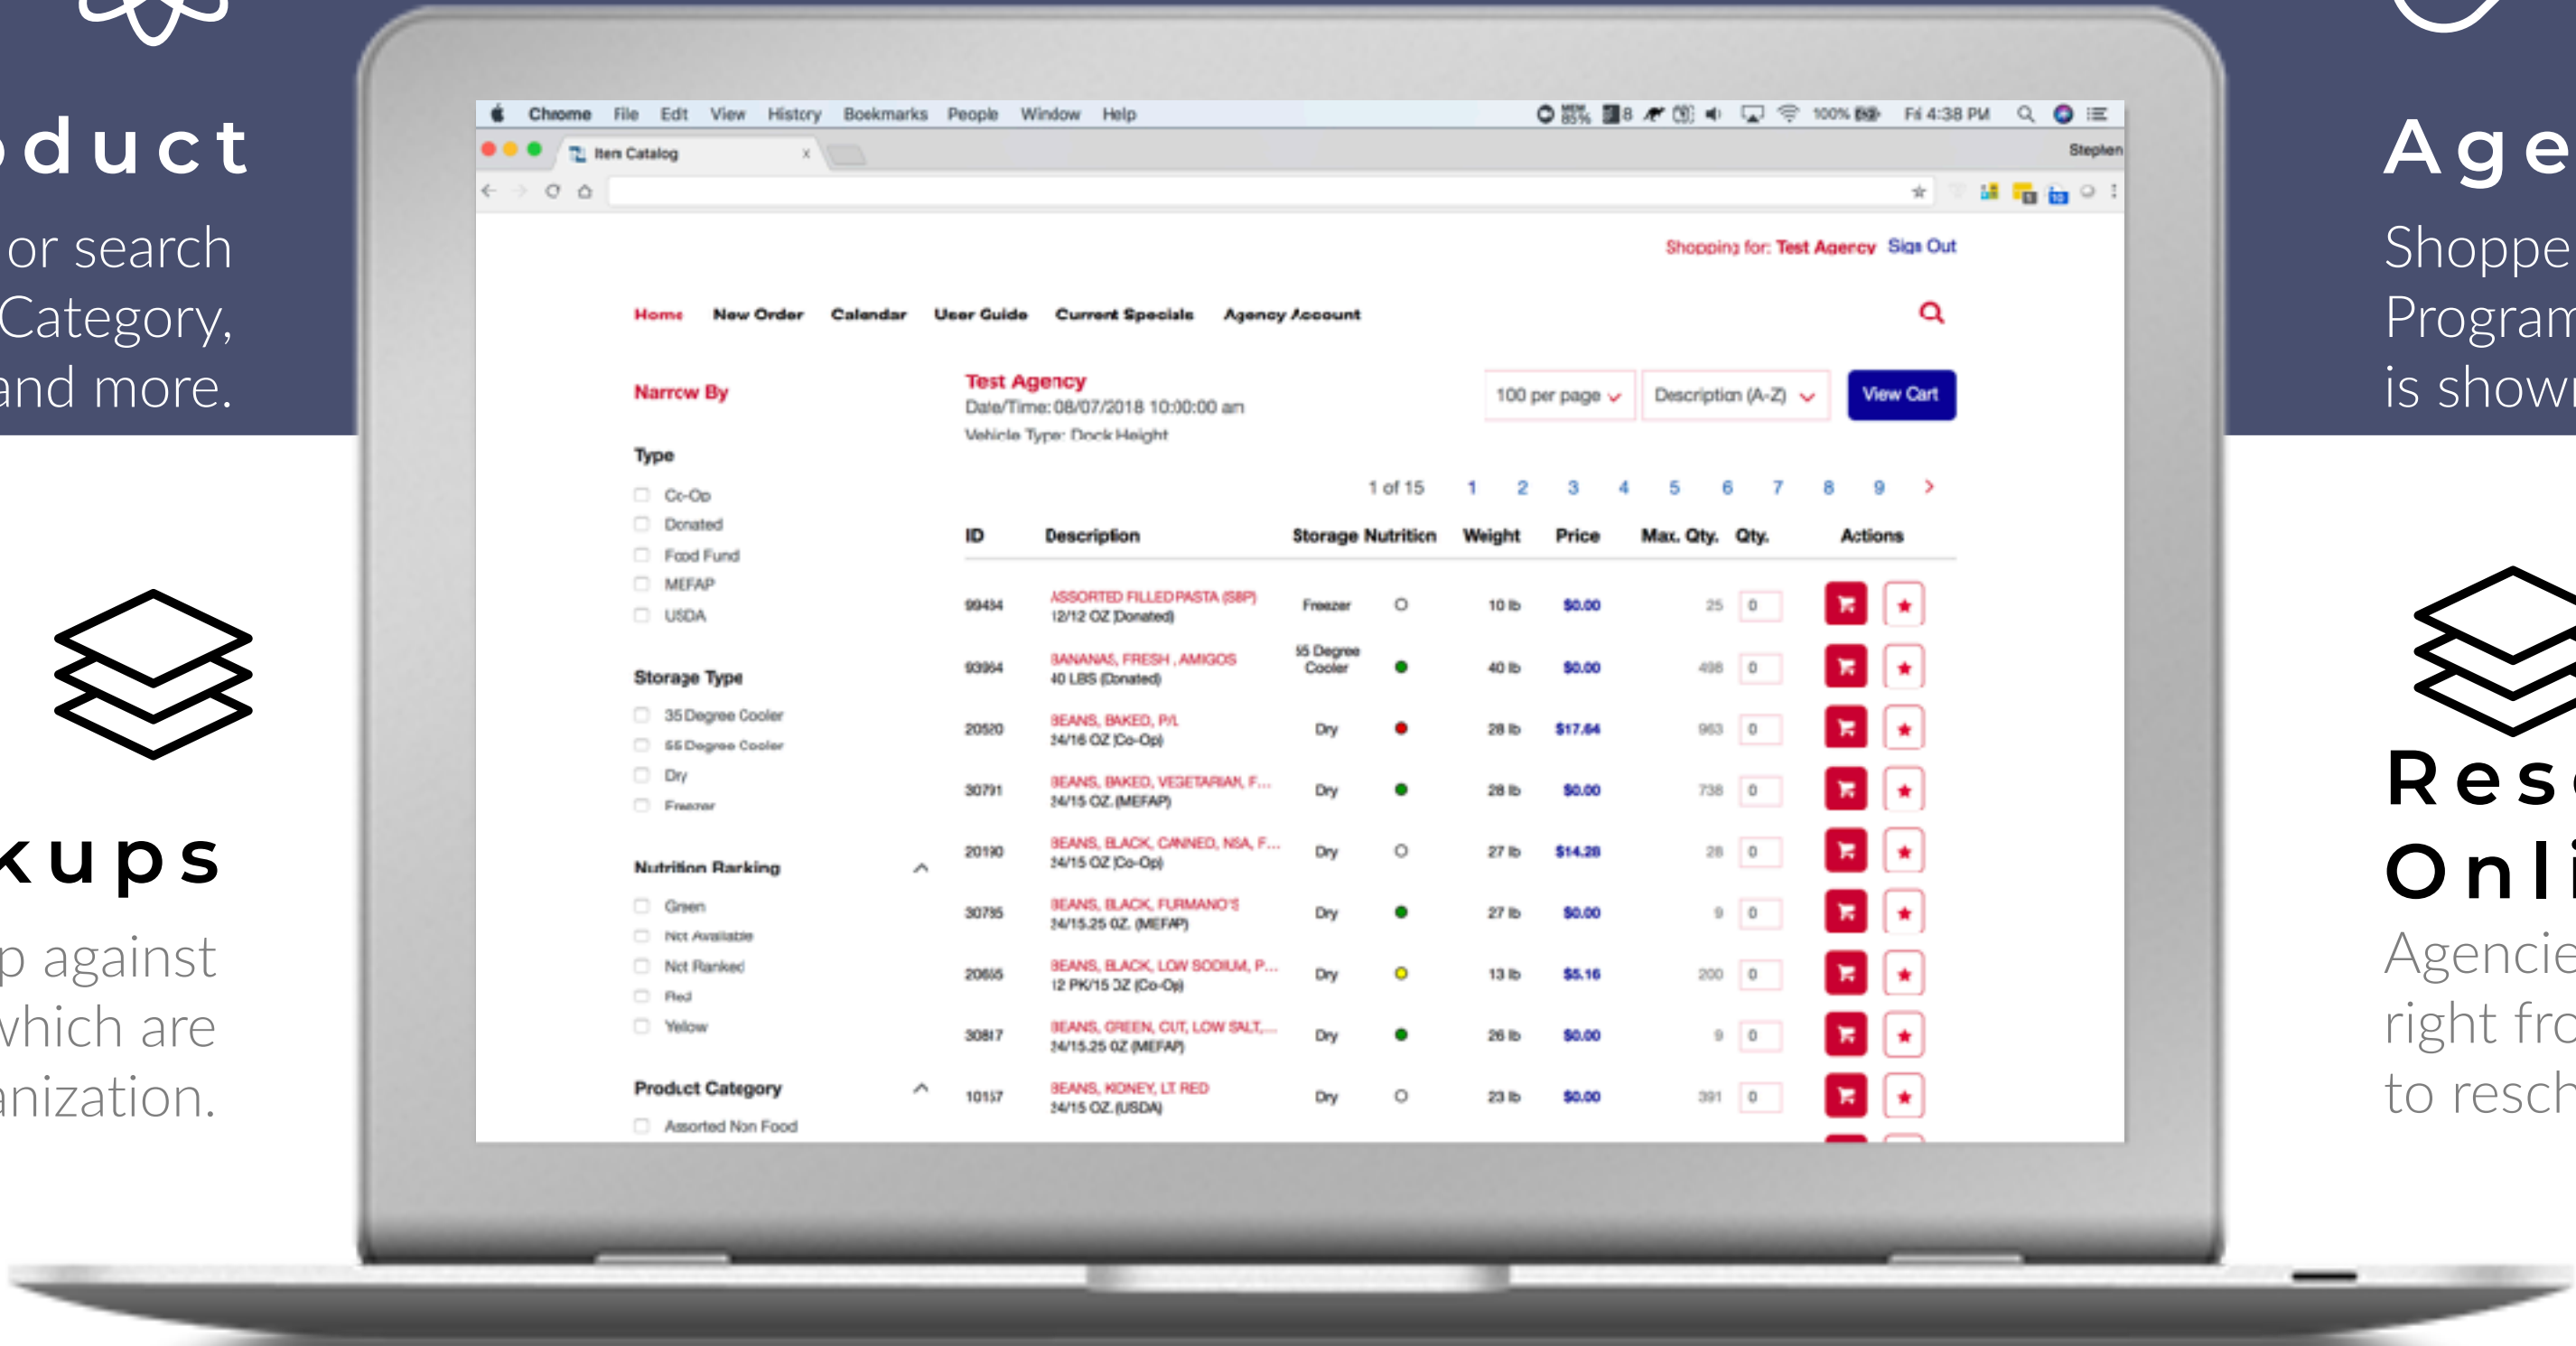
oduct

or search
Category,
and more.

kups

p against
which are
anization.

Chrome File Edit View History Bookmarks People Window Help

Fri 4:38 PM

Item Catalog

Stephen

Shopping for: Test Agency Sign Out

Home New Order Calendar User Guide Current Specials Agency Account

Narrow By

Type

Co-Op
Donated
Food Fund
MEFAP
USDA

Storage Type

35 Degree Cooler
55 Degree Cooler
Dry
Freezer

Nutrition Ranking

Green
Not Available
Not Ranked
Red
Yellow

Product Category

Assorted Non Food

Test Agency
Date/Time: 08/07/2018 10:00:00 am
Vehicle Type: Dock Height

100 per page

Description (A-Z)

View Cart

1 of 15 1 2 3 4 5 6 7 8 9 >

| ID | Description | Storage | Nutrition | Weight | Price | Max. Qty. | Qty. | Actions |
|---|---|---|---|---|---|---|---|---|
| 99434 | ASSORTED FILLED PASTA (SBP) 12/12 OZ (Donated) | Freezer | | 10 lb | $0.00 | 25 | 0 | |
| 93964 | BANANAS, FRESH , AMIGOS 40 LBS (Donated) | 55 Degree Cooler | | 40 lb | $0.00 | 498 | 0 | |
| 20520 | BEANS, BAKED, P/L 24/16 OZ (Co-Op) | Dry | | 28 lb | $17.64 | 963 | 0 | |
| 30791 | BEANS, BAKED, VEGETARIAN, F... 24/15 OZ. (MEFAP) | Dry | | 28 lb | $0.00 | 738 | 0 | |
| 20190 | BEANS, BLACK, CANNED, NSA, F... 24/15 OZ (Co-Op) | Dry | | 27 lb | $14.28 | 28 | 0 | |
| 30735 | BEANS, BLACK, FURMANO'S 24/15.25 OZ. (MEFAP) | Dry | | 27 lb | $0.00 | 9 | 0 | |
| 20655 | BEANS, BLACK, LOW SODIUM, P... 12 PK/15 OZ (Co-Op) | Dry | | 13 lb | $5.16 | 200 | 0 | |
| 30817 | BEANS, GREEN, CUT, LOW SALT,... 24/15.25 OZ (MEFAP) | Dry | | 26 lb | $0.00 | 9 | 0 | |
| 10157 | BEANS, KIDNEY, LT RED 24/15 OZ. (USDA) | Dry | | 23 lb | $0.00 | 391 | 0 | |

Age
Shoppe
Program
is show

Res
Onli
Agencie
right fro
to resch